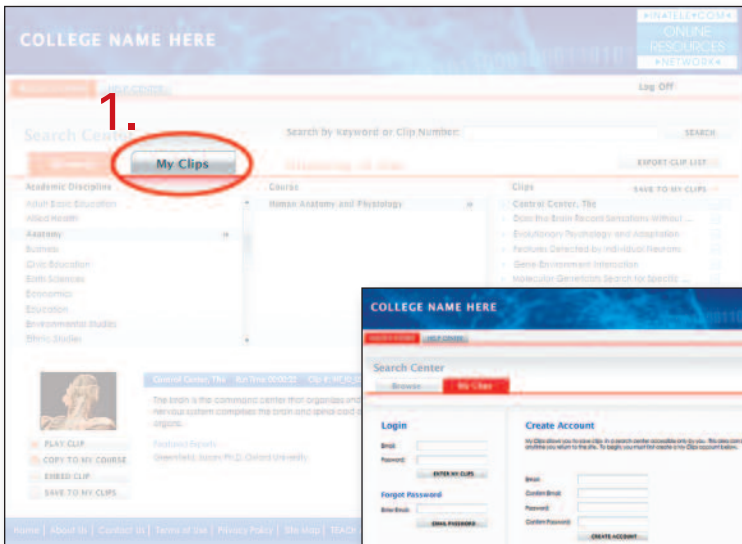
COLLEGE NAME HERE

INTELECOM ONLINE RESOURCES NETWORK

SEARCH CENTER HELP CENTER

Log Off

1.

Search Center

Search by Keyword or Clip Number:

SEARCH

Browse

My Clips

EXPORT CLIP LIST

Academic Discipline

Adult Basic Education

Allied Health

Anatomy

Business

Civic Education

Earth Sciences

Economics

Education

Environmental Studies

Ethnic Studies

Course

Human Anatomy and Physiology

Clips

SAVE TO MY CLIPS

Control Center, The

Does the Brain Record Sensations Without ...

Evolutionary Psychology and Adaptation

Features Detected by Individual Neurons

Gene-Environment Interaction

Molecular Genetics: Search for Specific ...

Control Center, The Run Time 00:00:25 Clip #

The brain is the command center that organizes and ... nervous system comprises the brain and spinal cord ... organs.

Featured Experts

Greenfield, Susan Ph.D. Oxford University

PLAY CLIP

COPY TO MY COURSE

EMBED CLIP

SAVE TO MY CLIPS

Home | About Us | Contact Us | Terms of Use | Privacy Policy | Site Map | TEACH

COLLEGE NAME HERE

SEARCH CENTER HELP CENTER

Search Center

Browse

My Clips

Login

Email

Password

ENTER MY CLIPS

Forgot Password

Enter Email

EMAIL PASSWORD

Create Account

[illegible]

Email

Confirm Email

Password

Confirm Password

CREATE ACCOUNT